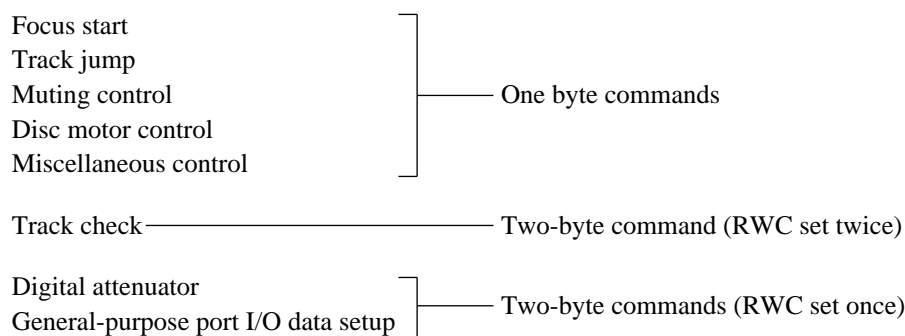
Focus start
Track jump
Muting control
Disc motor control
Miscellaneous control

One byte commands

Track check

Two-byte command (RWC set twice)

Digital attenuator
General-purpose port I/O data setup

Two-byte commands (RWC set once)